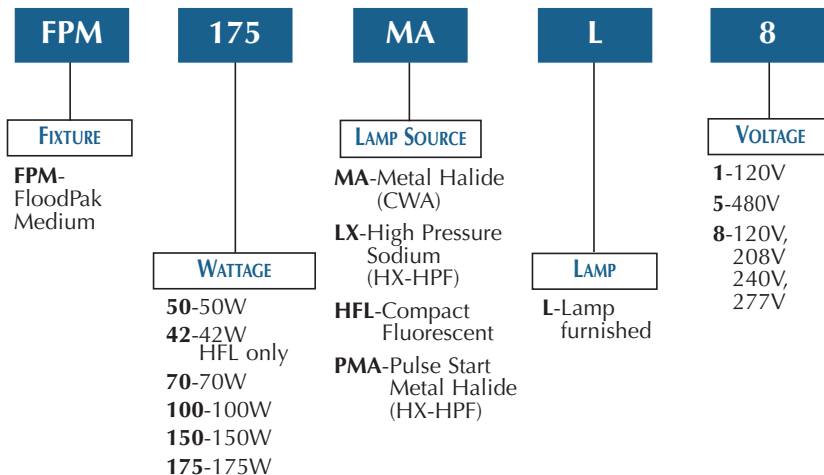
FPM

175

MA

L

8

FIXTURE

FPM-
FloodPak
Medium

WATTAGE

50-50W

42-42W
HFL only

70-70W

100-100W

150-150W

175-175W

LAMP SOURCE

MA-Metal Halide
(CWA)

LX-High Pressure
Sodium
(HX-HPF)

HFL-Compact
Fluorescent

PMA-Pulse Start
Metal Halide
(HX-HPF)

LAMP

L-Lamp
furnished

VOLTAGE

1-120V

5-480V

8-120V,
208V
240V,
277V